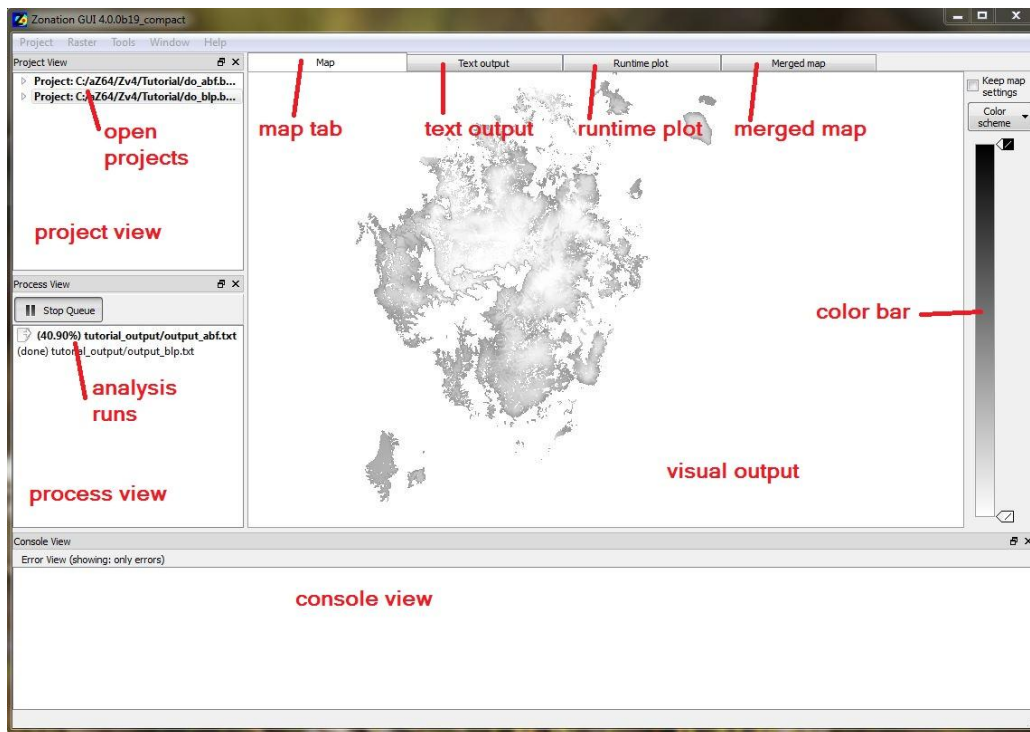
Zonation GUI 4.0.0b19_compact

Project Raster Tools Window Help

Project View

Project: C:/aZ64/Zv4/Tutorial/do_abf.b...
Project: C:/aZ64/Zv4/Tutorial/do_blp.b...

open projects

project view

Map | Text output | Runtime plot | Merged map

map tab

text output

runtime plot

merged map

Keep map settings

Color scheme

Process View

Stop Queue

(40.90%) tutorial_output/output_abf.txt
(done) tutorial_output/output_blp.txt

analysis runs

process view

color bar

visual output

Console View

Error View (showing: only errors)

console view